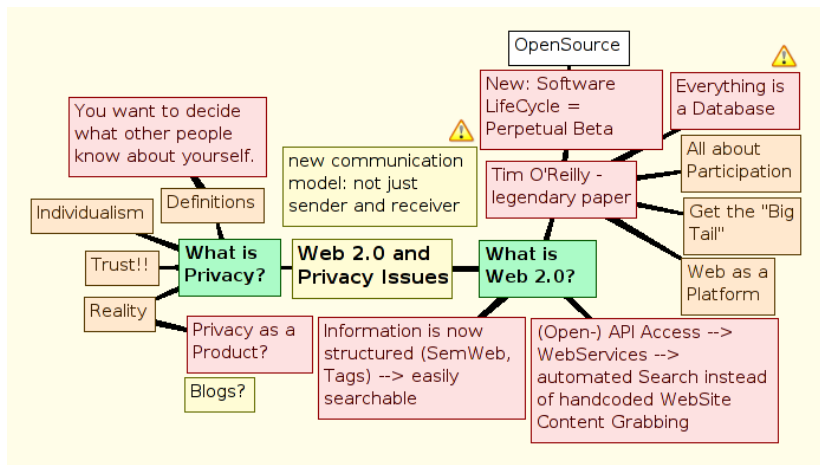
Web 2.0 and Privacy Issues

What is Privacy?

You want to decide what other people know about yourself.

Definitions

Individualism

Trust!!

Reality

Privacy as a Product?

Blogs?

new communication model: not just sender and receiver

What is Web 2.0?

OpenSource

New: Software LifeCycle = Perpetual Beta

Everything is a Database

Tim O'Reilly - legendary paper

All about Participation

Get the "Big Tail"

Web as a Platform

Information is now structured (SemWeb, Tags) --> easily searchable

(Open-) API Access --> WebServices --> automated Search instead of handcoded WebSite Content Grabbing